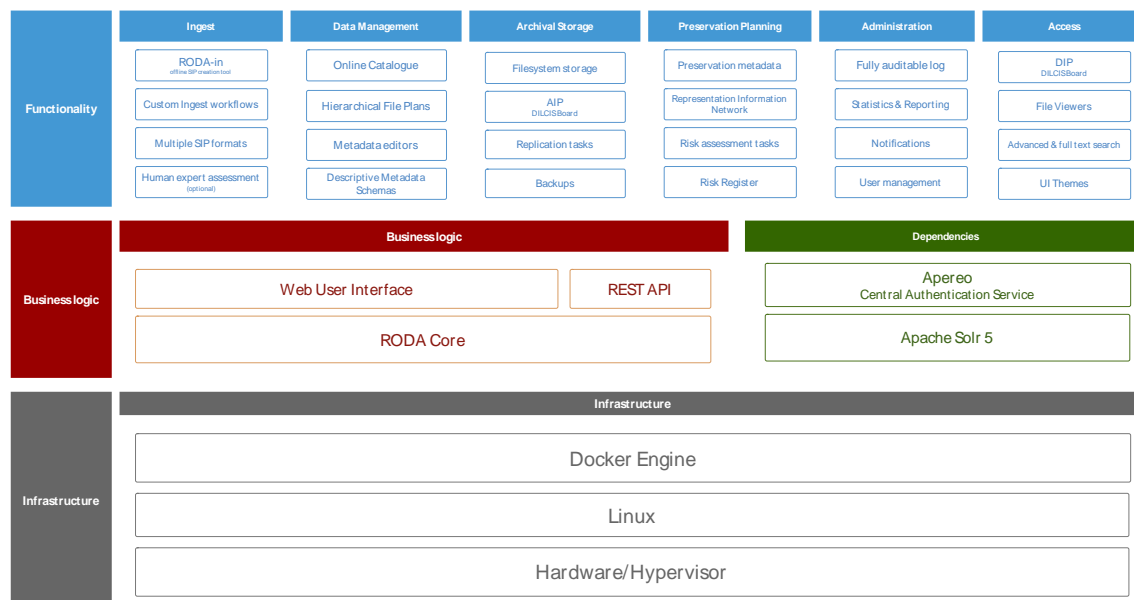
Functionality

Ingest
RODA-in
offline SIP creation tool
Custom Ingest workflows
Multiple SIP formats
Human expert assessment
(optional)

Data Management
Online Catalogue
Hierarchical File Plans
Metadata editors
Descriptive Metadata Schemas

Archival Storage
Filesystem storage
AIP
DILCISBoard
Replication tasks
Backups

Preservation Planning
Preservation metadata
Representation Information Network
Risk assessment tasks
Risk Register

Administration
Fully auditable log
Statistics & Reporting
Notifications
User management

Access
DIP
DILCISBoard
File Viewers
Advanced & full text search
UI Themes

Business logic

Business logic
Web User Interface
REST API
RODA Core

Dependencies
Apereo
Central Authentication Service
Apache Solr 5

Infrastructure

Infrastructure
Docker Engine
Linux
Hardware/Hypervisor